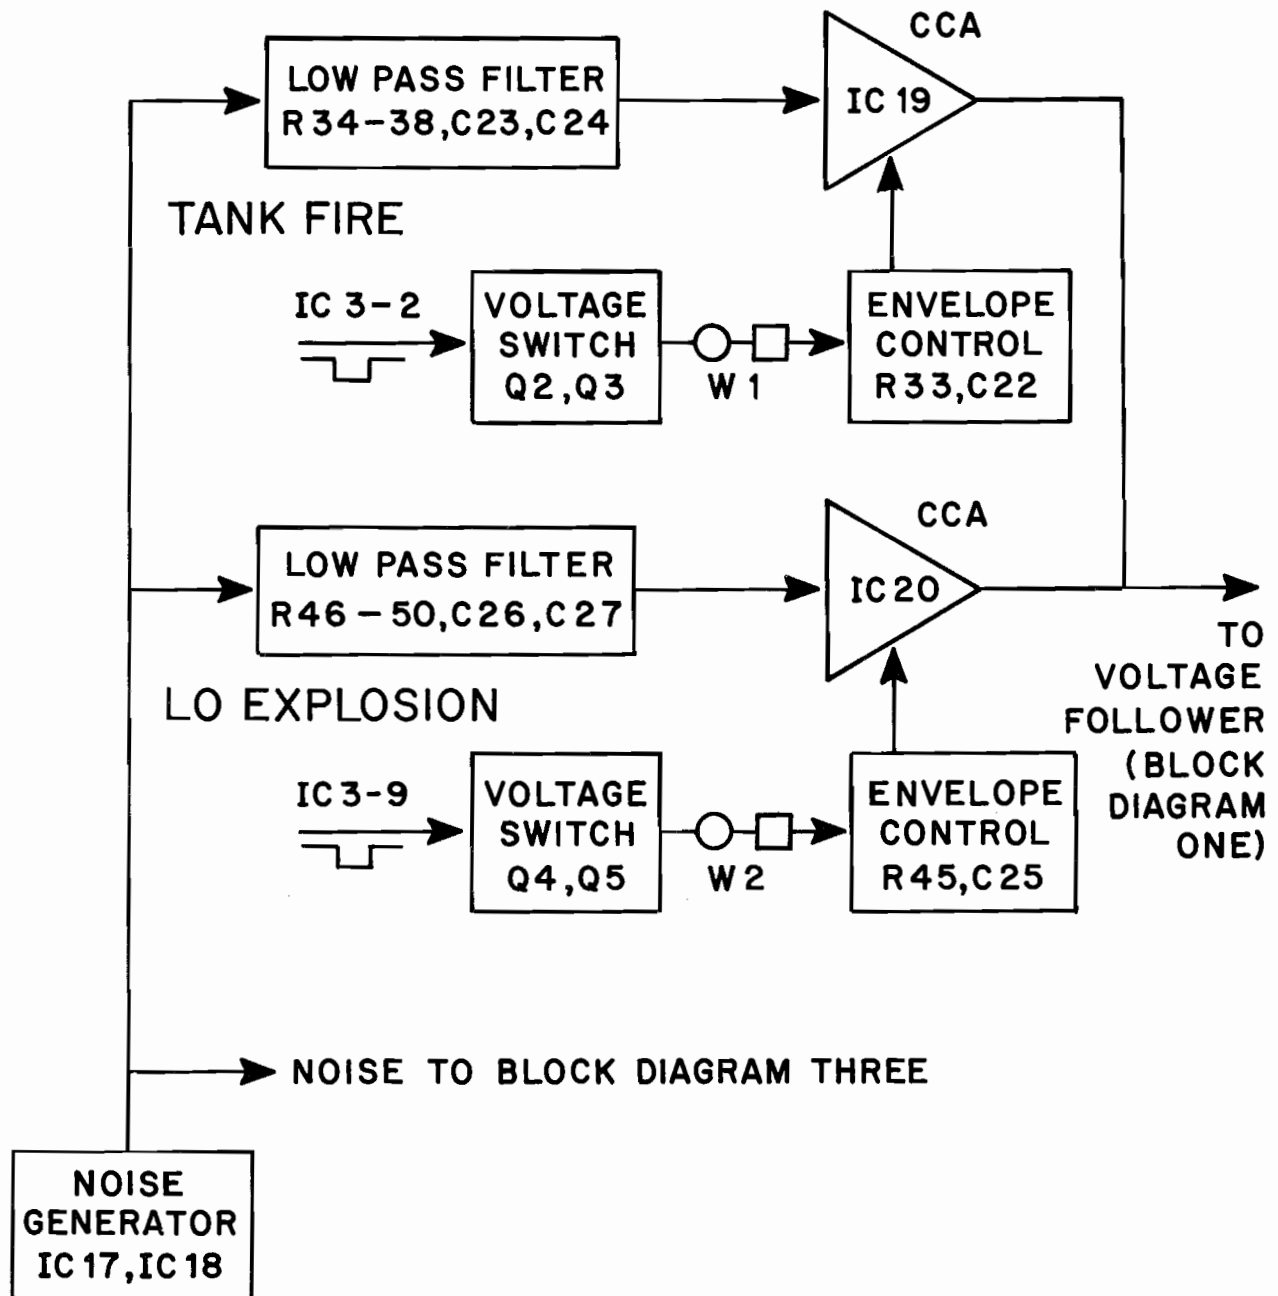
CCA

LOW PASS FILTER
R34-38, C23, C24

IC 19

TANK FIRE

IC 3-2

VOLTAGE SWITCH
Q2, Q3

W1

ENVELOPE CONTROL
R33, C22

CCA

LOW PASS FILTER
R46-50, C26, C27

IC 20

LO EXPLOSION

IC3-9

VOLTAGE SWITCH
Q4, Q5

W2

ENVELOPE CONTROL
R45, C25

TO VOLTAGE FOLLOWER (BLOCK DIAGRAM ONE)

NOISE TO BLOCK DIAGRAM THREE

NOISE GENERATOR
IC 17, IC 18